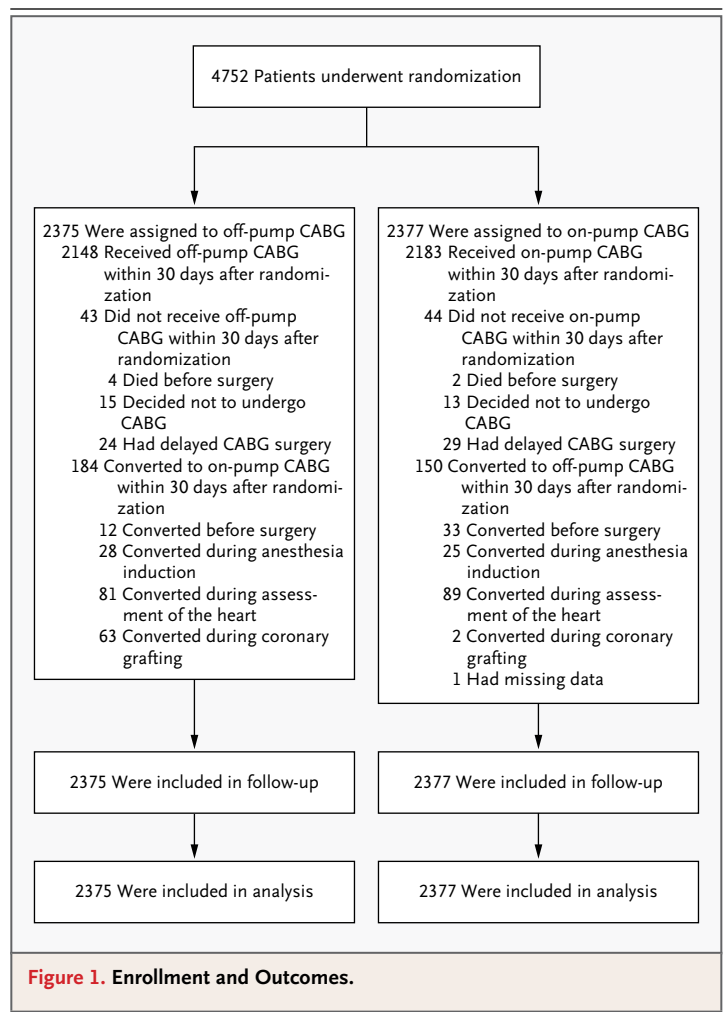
4752 Patients underwent randomization

2375 Were assigned to off-pump CABG
2148 Received off-pump CABG within 30 days after randomization
43 Did not receive off-pump CABG within 30 days after randomization
4 Died before surgery
15 Decided not to undergo CABG
24 Had delayed CABG surgery
184 Converted to on-pump CABG within 30 days after randomization
12 Converted before surgery
28 Converted during anesthesia induction
81 Converted during assessment of the heart
63 Converted during coronary grafting

2377 Were assigned to on-pump CABG
2183 Received on-pump CABG within 30 days after randomization
44 Did not receive on-pump CABG within 30 days after randomization
2 Died before surgery
13 Decided not to undergo CABG
29 Had delayed CABG surgery
150 Converted to off-pump CABG within 30 days after randomization
33 Converted before surgery
25 Converted during anesthesia induction
89 Converted during assessment of the heart
2 Converted during coronary grafting
1 Had missing data

2375 Were included in follow-up

2377 Were included in follow-up

2375 Were included in analysis

2377 Were included in analysis

Figure 1. Enrollment and Outcomes.